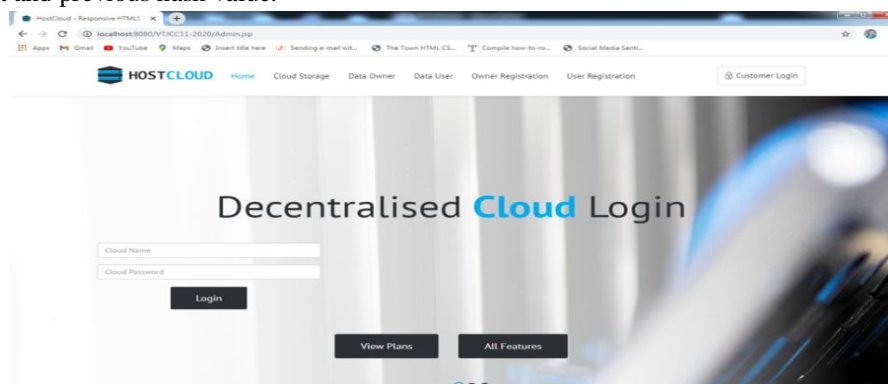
t and previous hash value.

HostCloud - Responsive HTML5 ×

localhost:8080/VTJCC11-2020/Admin.jsp

Apps Gmail YouTube Maps Insert title here Sending e-mail wit... The Town HTML CS... Compile how-to-ru... Social Media Senti...

HOSTCLOUD Home Cloud Storage Data Owner Data User Owner Registration User Registration Customer Login

Decentralised Cloud Login

Cloud Name

Cloud Password

Login

View Plans All Features